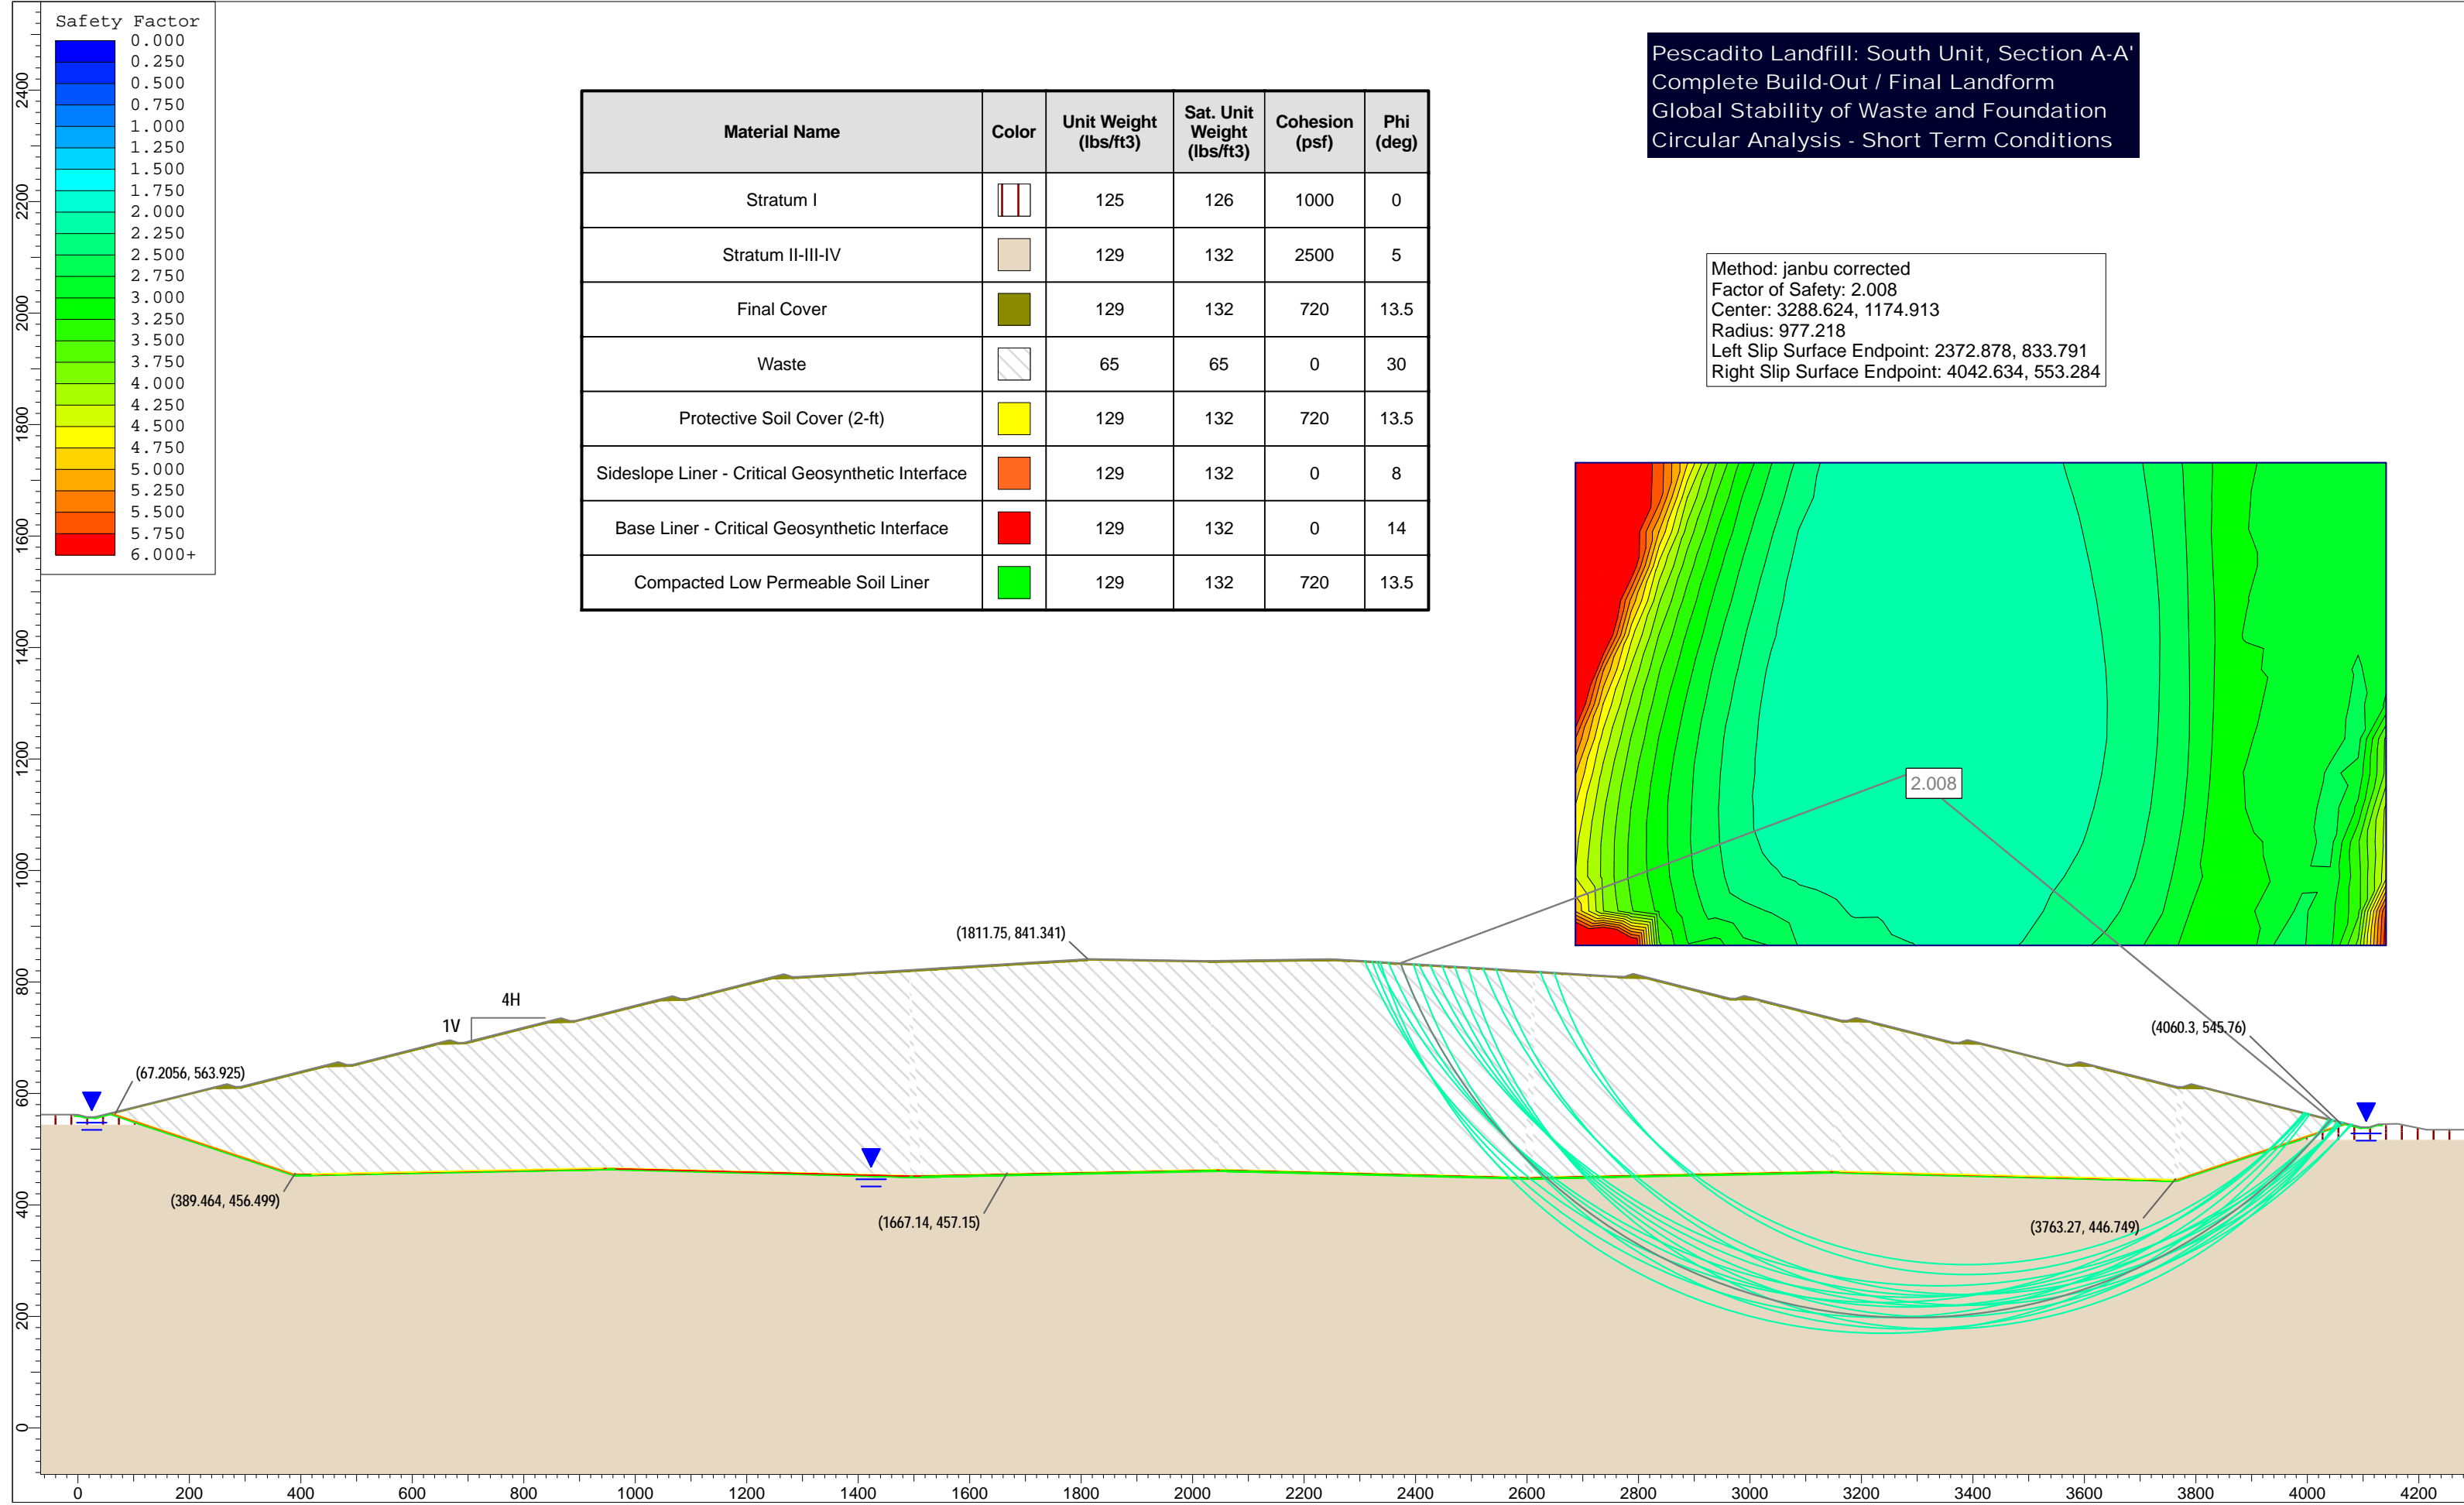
Safety Factor
0.000
0.250
0.500
0.750
1.000
1.250
1.500
1.750
2.000
2.250
2.500
2.750
3.000
3.250
3.500
3.750
4.000
4.250
4.500
4.750
5.000
5.250
5.500
5.750
6.000+

| Material Name | Color | Unit Weight (lbs/ft3) | Sat. Unit Weight (lbs/ft3) | Cohesion (psf) | Phi (deg) |
|---|---|---|---|---|---|
| Stratum I | | 125 | 126 | 1000 | 0 |
| Stratum II-III-IV | | 129 | 132 | 2500 | 5 |
| Final Cover | | 129 | 132 | 720 | 13.5 |
| Waste | | 65 | 65 | 0 | 30 |
| Protective Soil Cover (2-ft) | | 129 | 132 | 720 | 13.5 |
| Sideslope Liner - Critical Geosynthetic Interface | | 129 | 132 | 0 | 8 |
| Base Liner - Critical Geosynthetic Interface | | 129 | 132 | 0 | 14 |
| Compacted Low Permeable Soil Liner | | 129 | 132 | 720 | 13.5 |

Pescadito Landfill: South Unit, Section A-A'
Complete Build-Out / Final Landform
Global Stability of Waste and Foundation
Circular Analysis - Short Term Conditions

Method: janbu corrected
Factor of Safety: 2.008
Center: 3288.624, 1174.913
Radius: 977.218
Left Slip Surface Endpoint: 2372.878, 833.791
Right Slip Surface Endpoint: 4042.634, 553.284

2.008

(1811.75, 841.341)
4H
1V
(67.2056, 563.925)
(4060.3, 545.76)
(389.464, 456.499)
(1667.14, 457.15)
(3763.27, 446.749)

2400
2200
2000
1800
1600
1400
1200
1000
800
600
400
200
0

0 200 400 600 800 1000 1200 1400 1600 1800 2000 2200 2400 2600 2800 3000 3200 3400 3600 3800 4000 4200